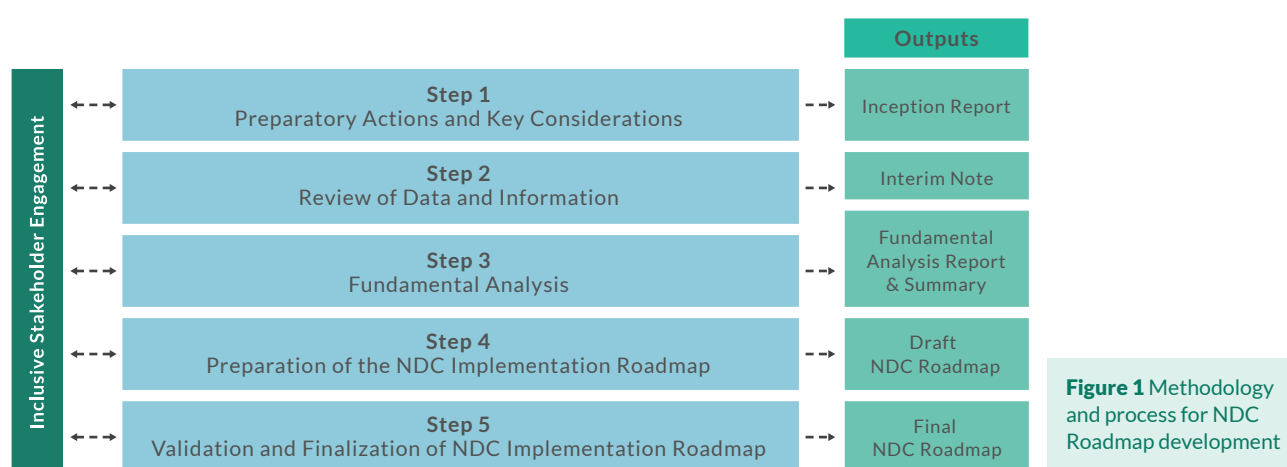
Inclusive Stakeholder Engagement

Outputs

Step 1
Preparatory Actions and Key Considerations

Inception Report

Step 2
Review of Data and Information

Interim Note

Step 3
Fundamental Analysis

Fundamental Analysis Report & Summary

Step 4
Preparation of the NDC Implementation Roadmap

Draft NDC Roadmap

Step 5
Validation and Finalization of NDC Implementation Roadmap

Final NDC Roadmap

**Figure 1** Methodology and process for NDC Roadmap development